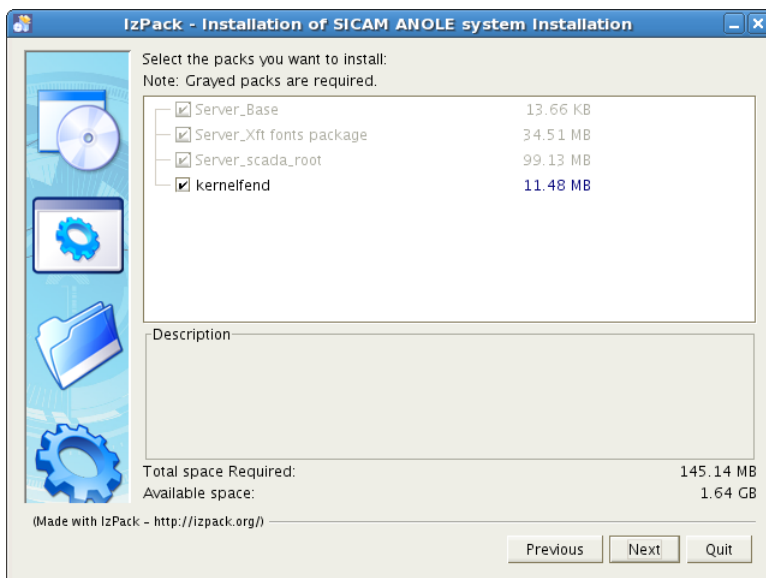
IzPack - Installation of SICAM ANOLE system Installation

Select the packs you want to install:
Note: Grayed packs are required.

| | |
|---|---|
| Server_Base | 13.66 KB |
| Server_Xft fonts package | 34.51 MB |
| Server_scada_root | 99.13 MB |
| kernelfend | 11.48 MB |

Description

Total space Required: 145.14 MB
Available space: 1.64 GB

(Made with IzPack - http://izpack.org/)

Previous Next Quit